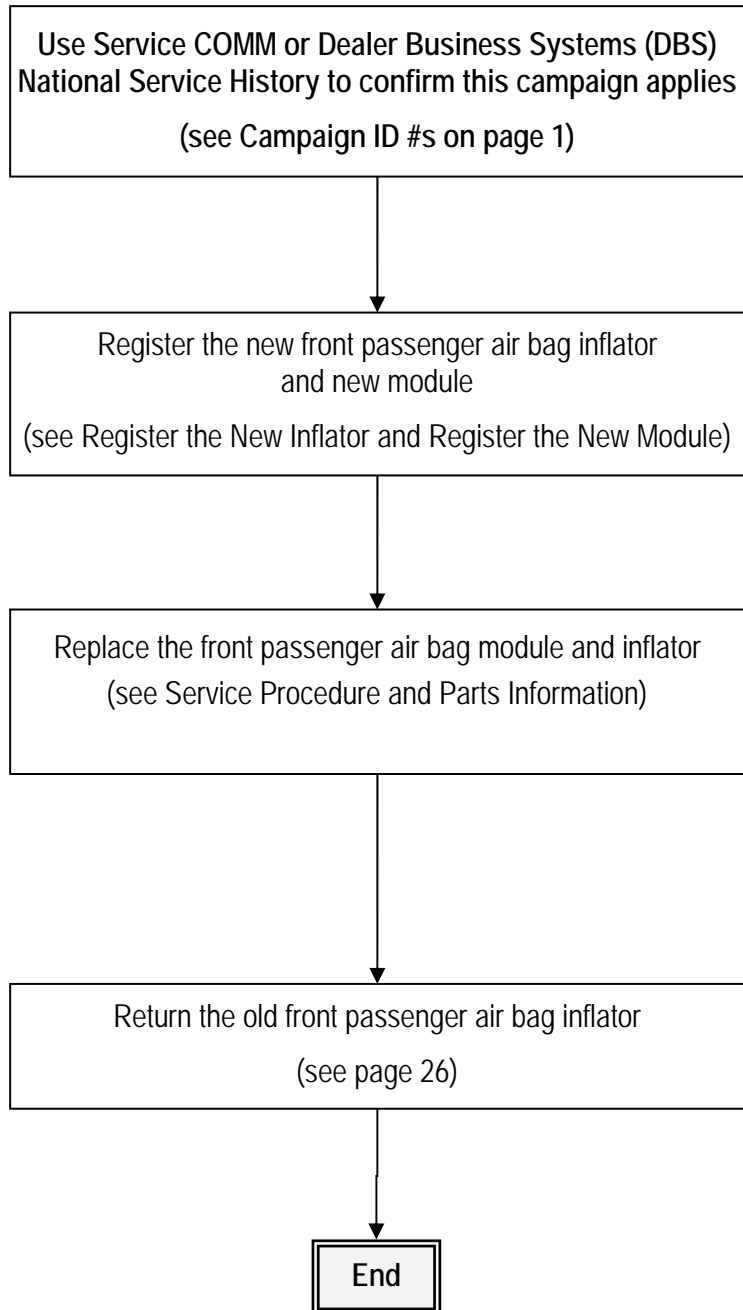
Use Service COMM or Dealer Business Systems (DBS) National Service History to confirm this campaign applies

(see Campaign ID #s on page 1)

Register the new front passenger air bag inflator and new module

(see Register the New Inflator and Register the New Module)

Replace the front passenger air bag module and inflator

(see Service Procedure and Parts Information)

Return the old front passenger air bag inflator

(see page 26)

End